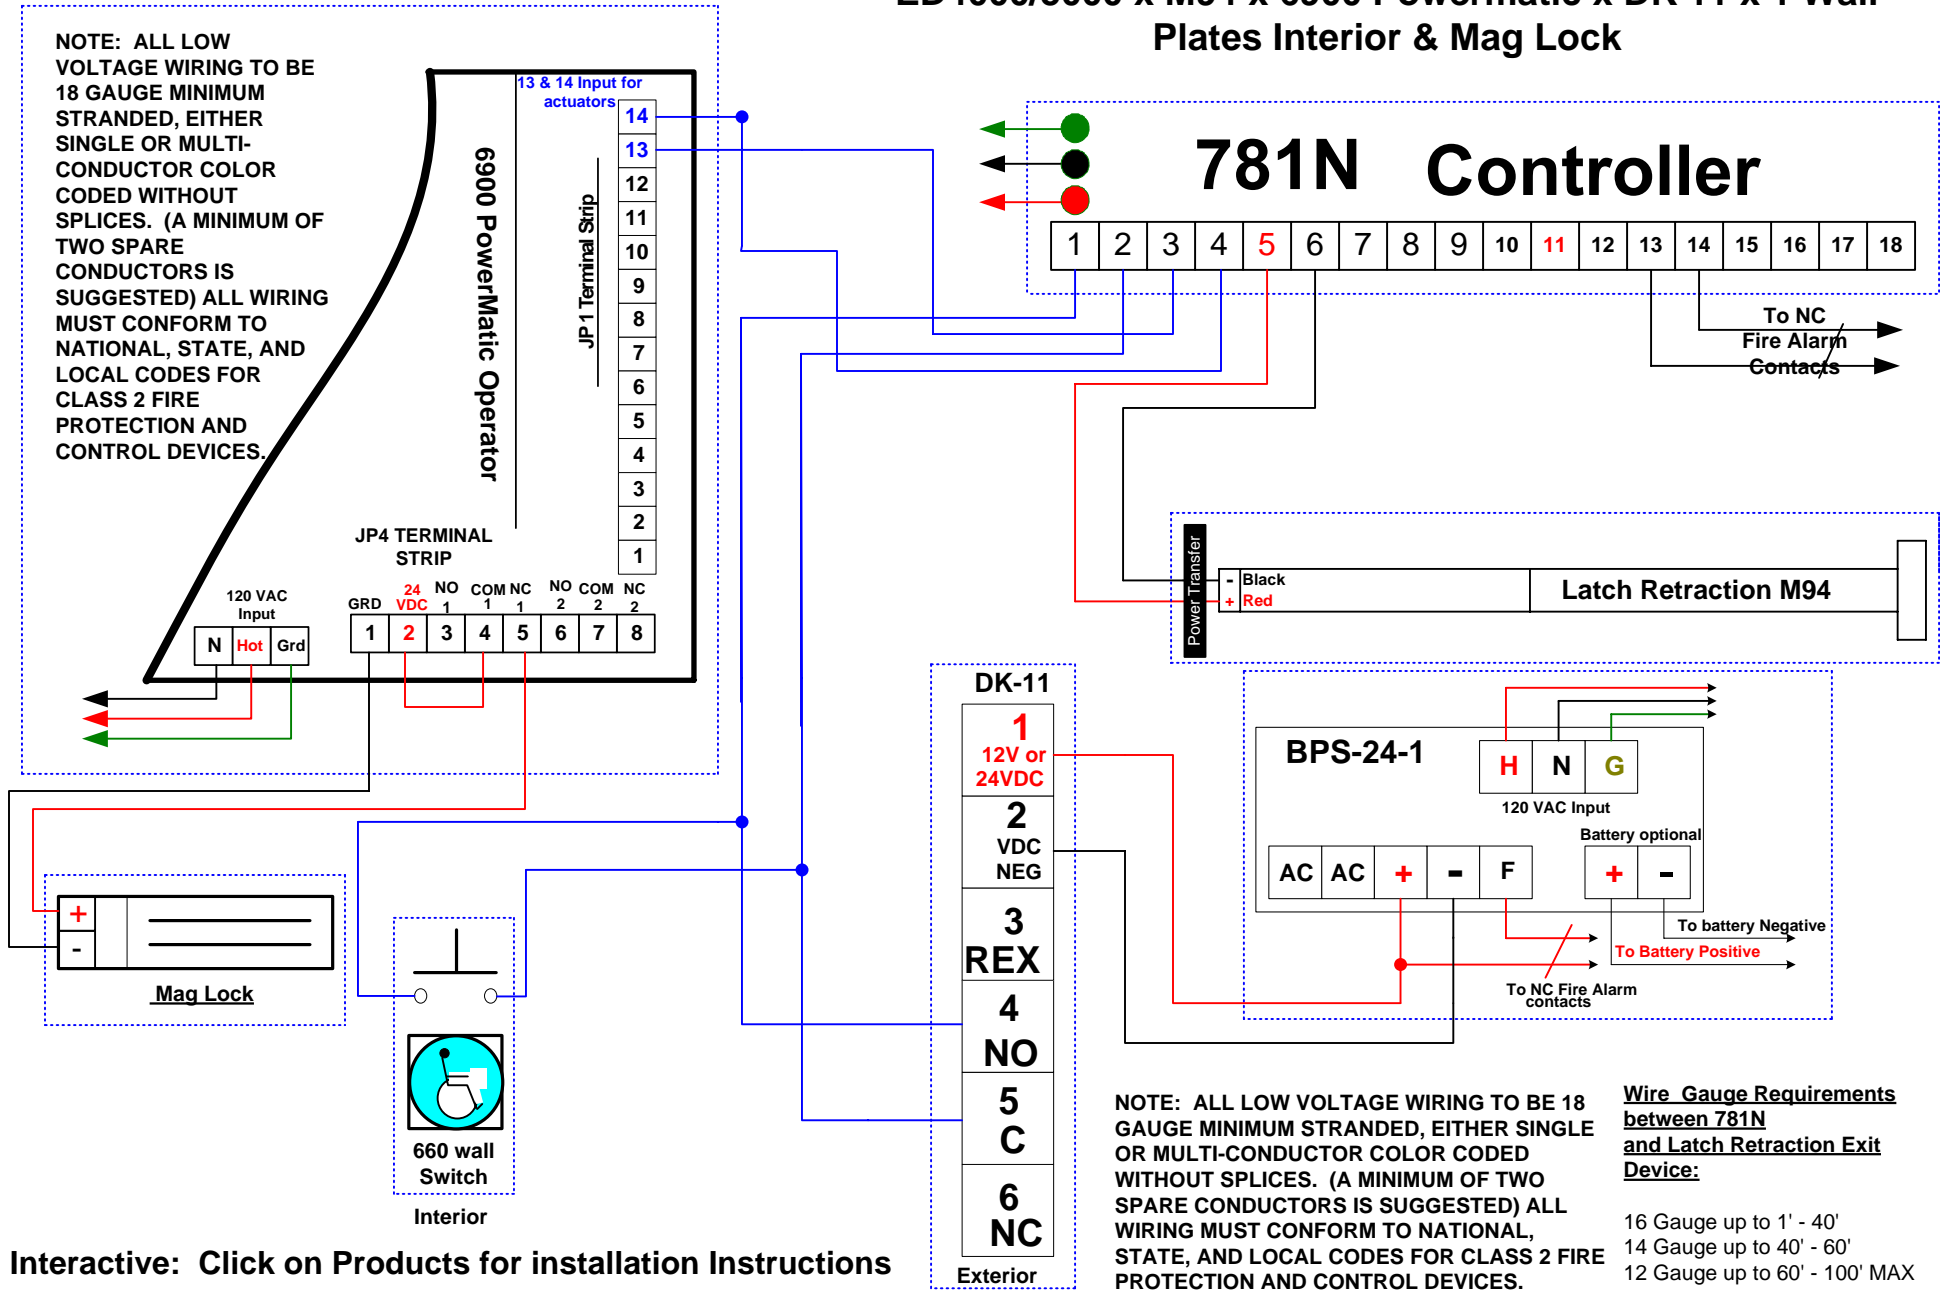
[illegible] Plates Interior & Mag Lock

NOTE: ALL LOW VOLTAGE WIRING TO BE 18 GAUGE MINIMUM STRANDED, EITHER SINGLE OR MULTI-CONDUCTOR COLOR CODED WITHOUT SPLICES. (A MINIMUM OF TWO SPARE CONDUCTORS IS SUGGESTED) ALL WIRING MUST CONFORM TO NATIONAL, STATE, AND LOCAL CODES FOR CLASS 2 FIRE PROTECTION AND CONTROL DEVICES.

13 & 14 Input for actuators

6900 PowerMatic Operator

JP 1 Terminal Strip

14 13 12 11 10 9 8 7 6 5 4 3 2 1

JP4 TERMINAL STRIP

120 VAC Input

N Hot Grd

GRD 24 VDC NO 1 COM 1 NC 1 NO 2 COM 2 NC 2

1 2 3 4 5 6 7 8

781N Controller

1 2 3 4 5 6 7 8 9 10 11 12 13 14 15 16 17 18

To NC Fire Alarm Contacts

Power Transfer

- Black
+ Red

Latch Retraction M94

DK-11

1 12V or 24VDC

2 VDC NEG

3 REX

4 NO

5 C

6 NC

Exterior

BPS-24-1

H N G

120 VAC Input

Battery optional

AC AC + - F

+ -

To battery Negative

To Battery Positive

To NC Fire Alarm contacts

+
-

Mag Lock

660 wall Switch

Interior

Interactive: Click on Products for installation Instructions

NOTE: ALL LOW VOLTAGE WIRING TO BE 18 GAUGE MINIMUM STRANDED, EITHER SINGLE OR MULTI-CONDUCTOR COLOR CODED WITHOUT SPLICES. (A MINIMUM OF TWO SPARE CONDUCTORS IS SUGGESTED) ALL WIRING MUST CONFORM TO NATIONAL, STATE, AND LOCAL CODES FOR CLASS 2 FIRE PROTECTION AND CONTROL DEVICES.

Wire Gauge Requirements between 781N and Latch Retraction Exit Device:

16 Gauge up to 1' - 40'
14 Gauge up to 40' - 60'
12 Gauge up to 60' - 100' MAX